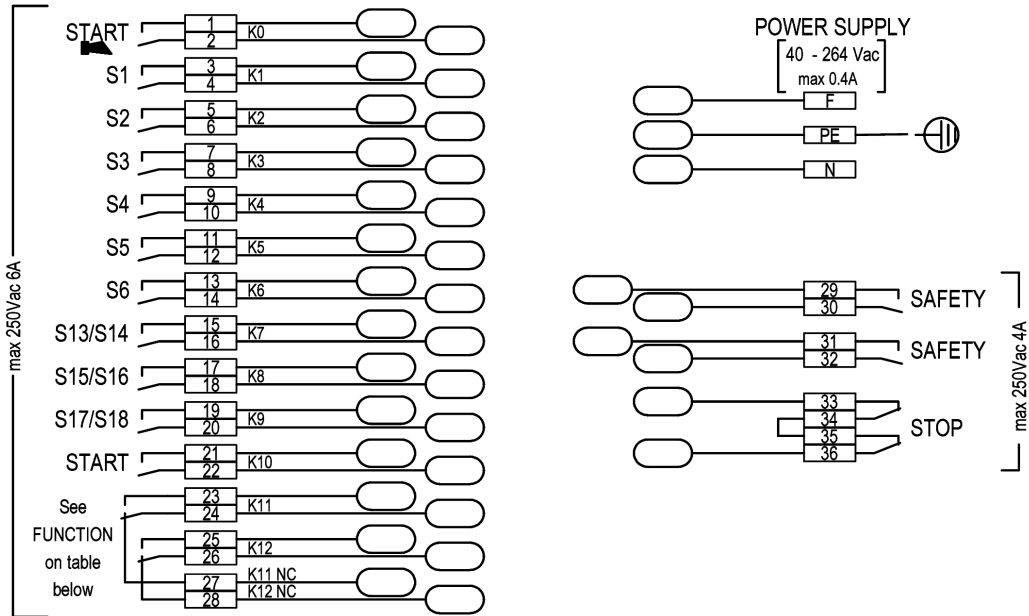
max 250Vac 6A

START
1
2
K0

S1
3
4
K1

S2
5
6
K2

S3
7
8
K3

S4
9
10
K4

S5
11
12
K5

S6
13
14
K6

S13/S14
15
16
K7

S15/S16
17
18
K8

S17/S18
19
20
K9

START
21
22
K10

See FUNCTION on table below
23
24
K11
25
26
K12
27
28
K11 NC
K12 NC

POWER SUPPLY
40 - 264 Vac
max 0.4A
F
PE
N

29
30
SAFETY
31
32
SAFETY
33
34
35
36
STOP

max 250Vac 4A